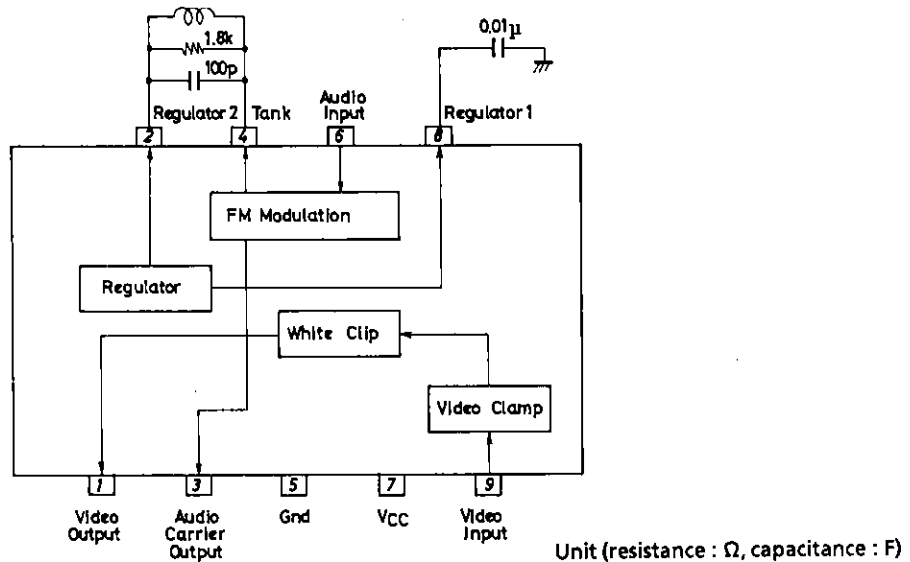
1.8k
100p
0.01μ
Regulator 2
2
Tank
4
Audio Input
6
Regulator 1
8
FM Modulation
Regulator
White Clip
Video Clamp
1
Video Output
3
Audio Carrier Output
5
Gnd
7
$V_{CC}$
9
Video Input
Unit (resistance : Ω, capacitance : F)